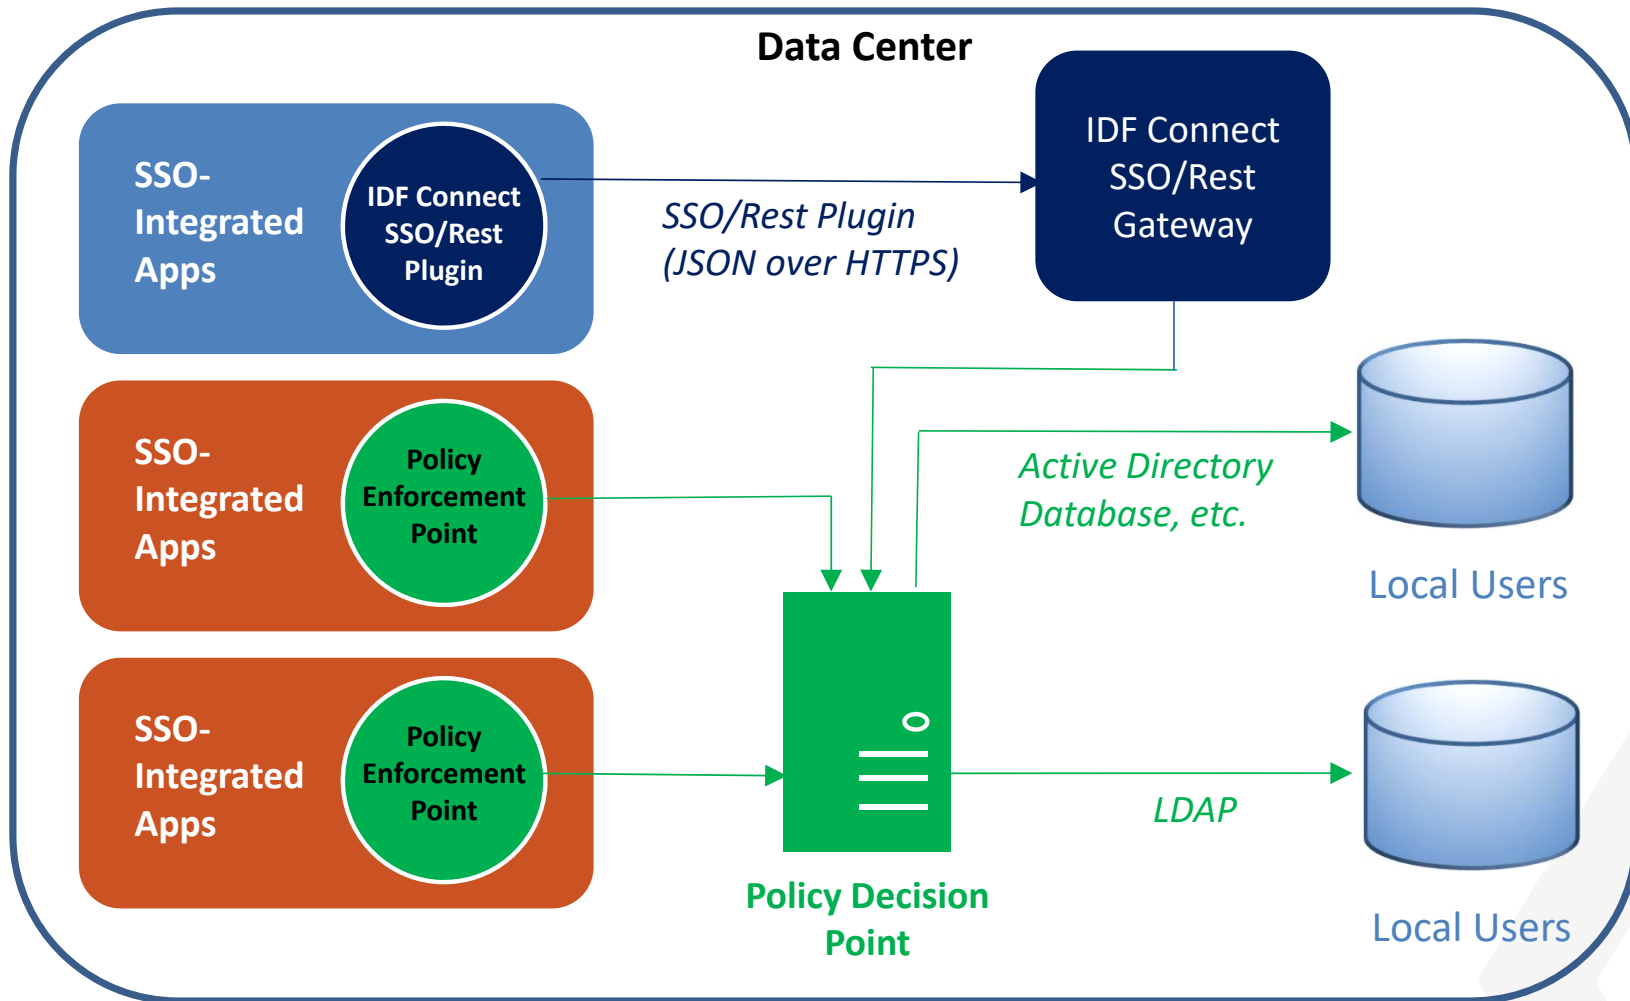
Data Center

SSO-Integrated Apps

IDF Connect SSO/Rest Plugin

SSO/Rest Plugin (JSON over HTTPS)

IDF Connect SSO/Rest Gateway

SSO-Integrated Apps

Policy Enforcement Point

Active Directory Database, etc.

Local Users

SSO-Integrated Apps

Policy Enforcement Point

LDAP

Policy Decision Point

Local Users